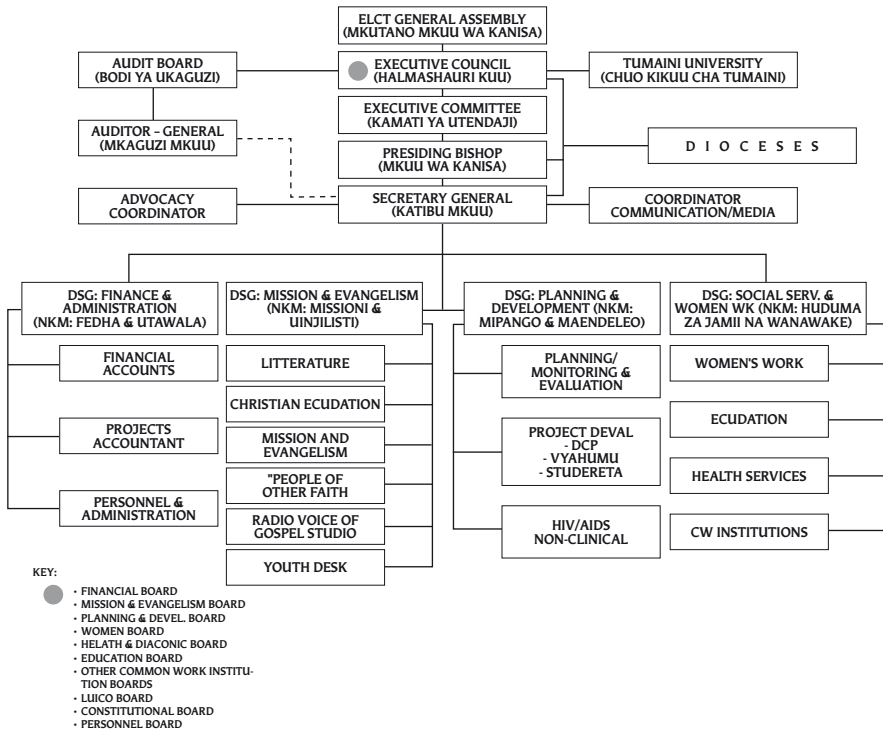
ELCT GENERAL ASSEMBLY
(MKUTANO MKUU WA KANISA)

AUDIT BOARD
(BODI YA UKAGUZI)

EXECUTIVE COUNCIL
(HALMASHAURI KUU)

TUMAINI UNIVERSITY
(CHUO KIKUU CHA TUMAINI)

EXECUTIVE COMMITTEE
(KAMATI YA UTENDAJI)

AUDITOR - GENERAL
(MKAGUZI MKUU)

PRESIDING BISHOP
(MKUU WA KANISA)

D I O C E S E S

ADVOCACY
COORDINATOR

SECRETARY GENERAL
(KATIBU MKUU)

COORDINATOR
COMMUNICATION/MEDIA

DSG: FINANCE & ADMINISTRATION
(NKM: FEDHA & UTAWALA)

FINANCIAL ACCOUNTS

PROJECTS ACCOUNTANT

PERSONNEL & ADMINISTRATION

DSG: MISSION & EVANGELISM
(NKM: MISSIONI & UINJILISTI)

LITTERATURE

CHRISTIAN ECUDATION

MISSION AND EVANGELISM

"PEOPLE OF OTHER FAITH

RADIO VOICE OF GOSPEL STUDIO

YOUTH DESK

DSG: PLANNING & DEVELOPMENT (NKM: MIPANGO & MAENDELEO)

PLANNING/ MONITORING & EVALUATION

PROJECT DEVAL
- DCP
- VYAHUMU
- STUDERETA

HIV/AIDS NON-CLINICAL

DSG: SOCIAL SERV. & WOMEN WK (NKM: HUDUMA ZA JAMII NA WANAWAKE)

WOMEN'S WORK

ECUDATION

HEALTH SERVICES

CW INSTITUTIONS

KEY:
• FINANCIAL BOARD
• MISSION & EVANGELISM BOARD
• PLANNING & DEVEL. BOARD
• WOMEN BOARD
• HELATH & DIACONIC BOARD
• EDUCATION BOARD
• OTHER COMMON WORK INSTITUTION BOARDS
• LUICO BOARD
• CONSTITUTIONAL BOARD
• PERSONNEL BOARD